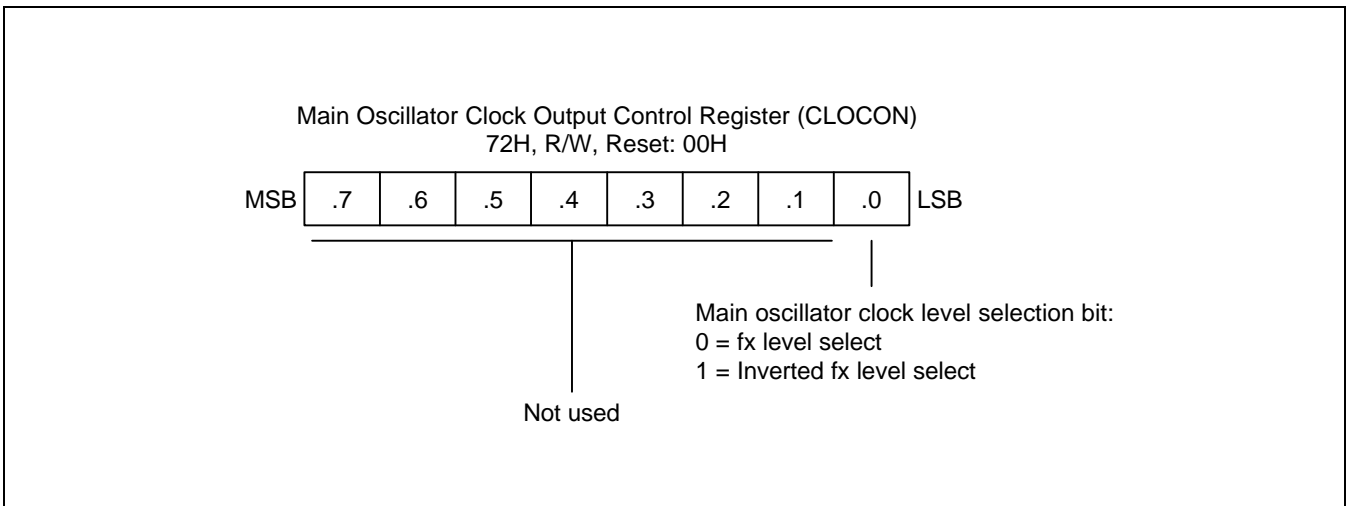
Main Oscillator Clock Output Control Register (CLOCON)
72H, R/W, Reset: 00H

| MSB | .7 | .6 | .5 | .4 | .3 | .2 | .1 | .0 | LSB |
|---|---|---|---|---|---|---|---|---|---|

Main oscillator clock level selection bit:
0 = fx level select
1 = Inverted fx level select

Not used